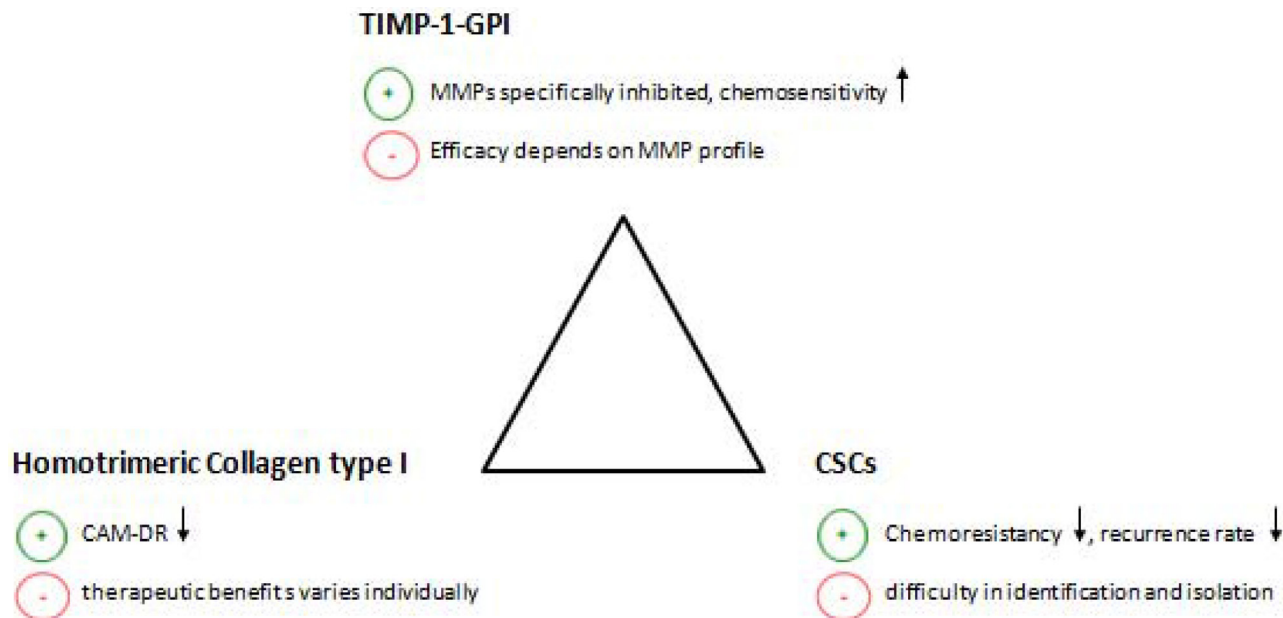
TIMP-1-GPI

+ MMPs specifically inhibited, chemosensitivity ↑

- Efficacy depends on MMP profile

Homotrimeric Collagen type I

+ CAM-DR ↓

- therapeutic benefits varies individually

CSCs

+ Chemoresistancy ↓, recurrence rate ↓

- difficulty in identification and isolation